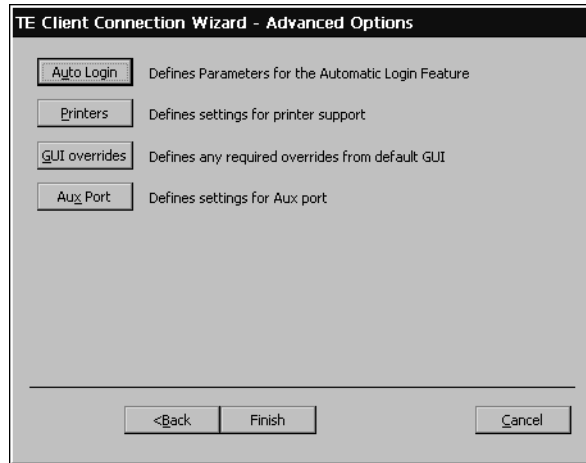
TE Client Connection Wizard - Advanced Options

Auto Login Defines Parameters for the Automatic Login Feature

Printers Defines settings for printer support

GUI overrides Defines any required overrides from default GUI

Aux Port Defines settings for Aux port

<Back Finish Cancel